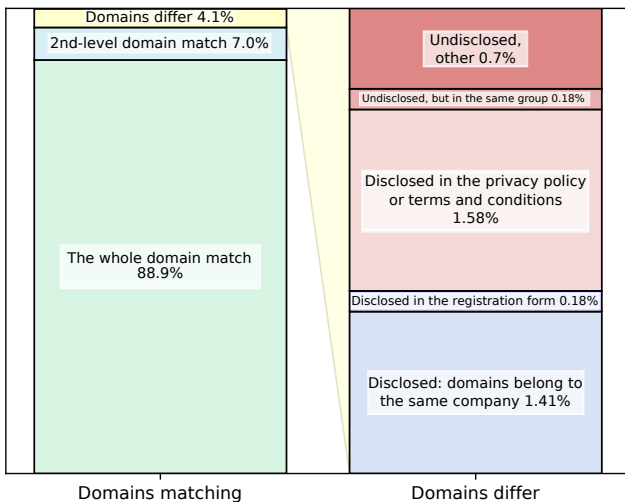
Domains differ 4.1%
2nd-level domain match 7.0%
The whole domain match 88.9%

Undisclosed, other 0.7%
Undisclosed, but in the same group 0.18%
Disclosed in the privacy policy or terms and conditions 1.58%
Disclosed in the registration form 0.18%
Disclosed: domains belong to the same company 1.41%

Domains matching
Domains differ